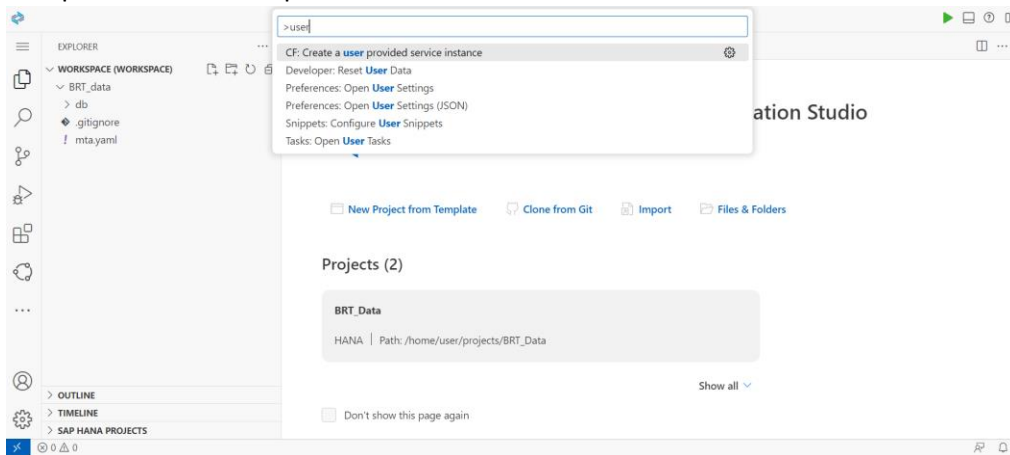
>user

CF: Create a user provided service instance
Developer: Reset User Data
Preferences: Open User Settings
Preferences: Open User Settings (JSON)
Snippets: Configure User Snippets
Tasks: Open User Tasks

EXPLORER
WORKSPACE (WORKSPACE)
BRT_data
db
.gitignore
mta.yaml

ation Studio

New Project from Template
Clone from Git
Import
Files & Folders

Projects (2)

BRT_Data
HANA | Path: /home/user/projects/BRT_Data

Show all

Don't show this page again

OUTLINE
TIMELINE
SAP HANA PROJECTS

⊗ 0 ⚠ 0